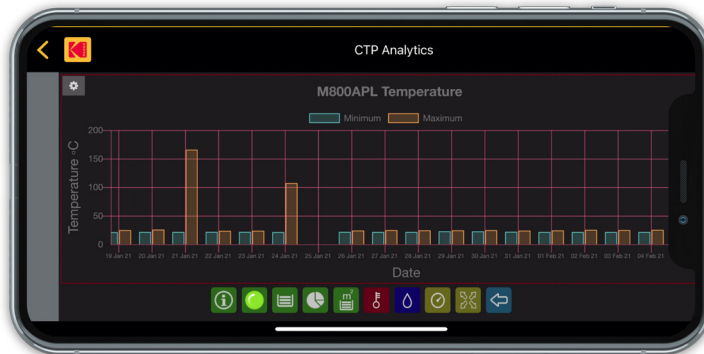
CTP Analytics

M800APL Temperature

Minimum Maximum

Temperature °C

200
150
100
50
0

19 Jan 21 20 Jan 21 21 Jan 21 22 Jan 21 23 Jan 21 24 Jan 21 25 Jan 21 26 Jan 21 27 Jan 21 28 Jan 21 29 Jan 21 30 Jan 21 31 Jan 21 01 Feb 21 02 Feb 21 03 Feb 21 04 Feb 21

Date